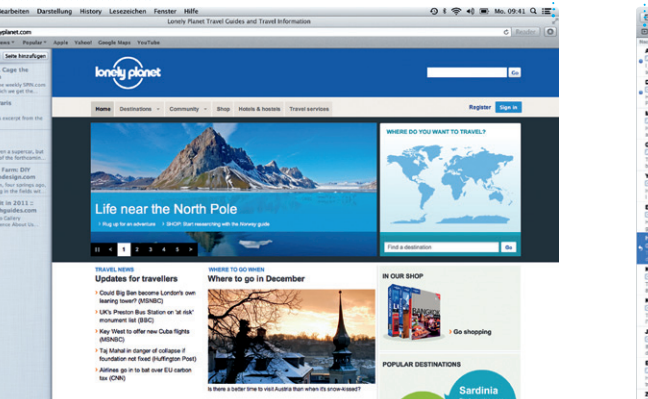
Bearbeiten Darstellung History Lesezeichen Fenster Hilfe

Mo. 09:41

Lonely Planet Travel Guides and Travel Information

yplanet.com

Reader

Seite hinzufügen

Populär Apple Yahoo! Google Maps YouTube

lonely planet

Go

Home Destinations Community Shop Hotels & hostels Travel services

Register Sign in

Life near the North Pole

Rug up for an adventure SHOP Start researching with the Norway guide

1 2 3 4 5

WHERE DO YOU WANT TO TRAVEL?

Find a destination

Go

TRAVEL NEWS

Updates for travellers

Could Big Ben become London's own leaning tower? (MSNBC)

UK's Preston Bus Station on 'at risk' monument list (BBC)

Key West to offer new Cuba flights (MSNBC)

Taj Mahal in danger of collapse if foundation not fixed (Huffington Post)

Airlines go in to bail over EU carbon tax (CNN)

WHERE TO GO WHEN

Where to go in December

Is there a better time to visit Austria than when it's snow-kissed?

IN OUR SHOP

Go shopping

POPULAR DESTINATIONS

Sardinia